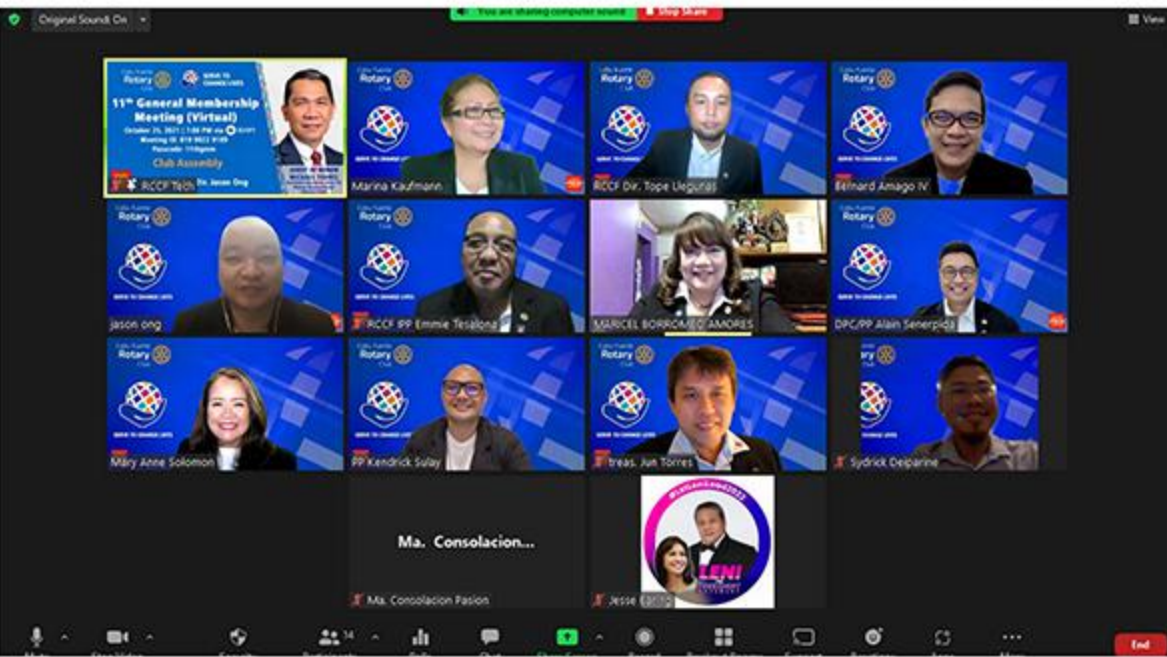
Original Sound: On

You are sharing computer sound

Stop Share

View

Cebu Fuente Rotary Club

SERVE TO CHANGE LIVES

11th General Membership Meeting (Virtual)

October 25, 2021 | 1:00 PM via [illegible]

Meeting ID: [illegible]

Passcode: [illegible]

Club Assembly

Dr. Jason Ong

RCCF Tech

Marina Kaufmann

RCCF Dir. Tope Ueguras

Bernard Amago IV

jason ong

RCCF IPP Emmie Tesalona

MARICEL BORROMEO AMORES

DPC/PP Alain Senerpida

Mary Anne Solomon

PP Kendrick Sulay

treas. Jun Torres

Sydrick Deiparine

Ma. Consolacion...

Ma. Consolacion Pasion

#LetLeniLead2022

LENI

Jesse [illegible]

Mute

Stop Video

Security

Participants 14

Polls

Chat

Share Screen

Record

Breakout Rooms

Support

Reactions

Apps

More

End